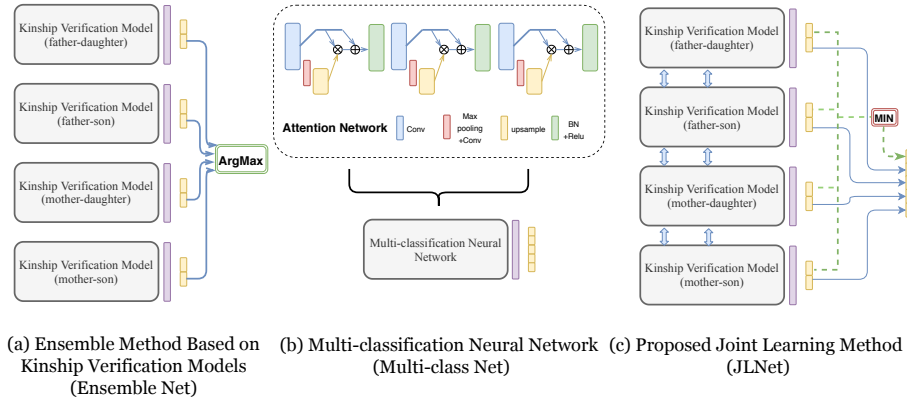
Kinship Verification Model (father-daughter)

Kinship Verification Model (father-son)

Kinship Verification Model (mother-daughter)

Kinship Verification Model (mother-son)

ArgMax

Attention Network

Conv

Max pooling +Conv

upsample

BN +Relu

Multi-classification Neural Network

Kinship Verification Model (father-daughter)

Kinship Verification Model (father-son)

Kinship Verification Model (mother-daughter)

Kinship Verification Model (mother-son)

MIN

(a) Ensemble Method Based on Kinship Verification Models (Ensemble Net)

(b) Multi-classification Neural Network (Multi-class Net)

(c) Proposed Joint Learning Method (JLNet)